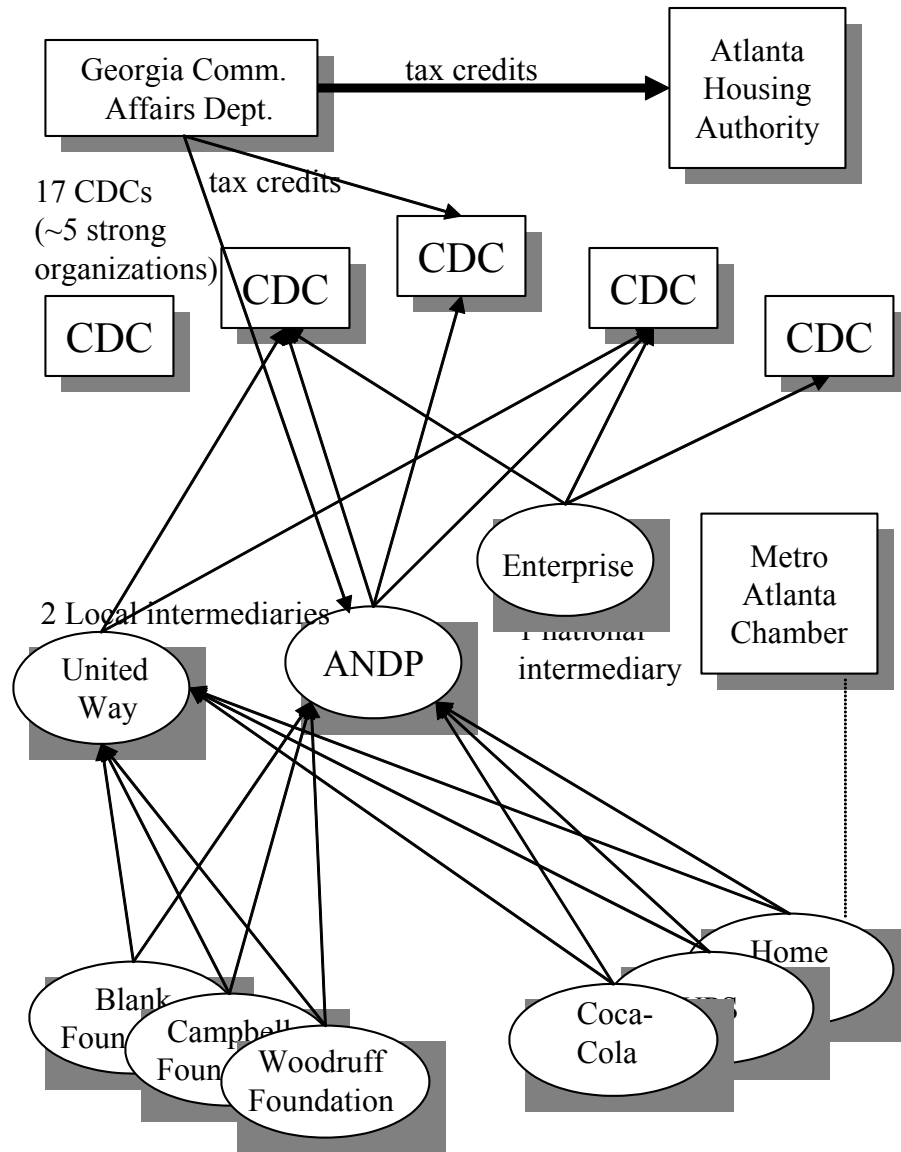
Georgia Comm. Affairs Dept.

tax credits

Atlanta Housing Authority

tax credits

17 CDCs (~5 strong organizations)

CDC

CDC

CDC

CDC

CDC

Enterprise

Metro Atlanta Chamber

2 Local intermediaries

United Way

ANDP

1 national intermediary

Home

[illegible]

Coca-Cola

Blank Foun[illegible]

Campbell Foun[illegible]

Woodruff Foundation